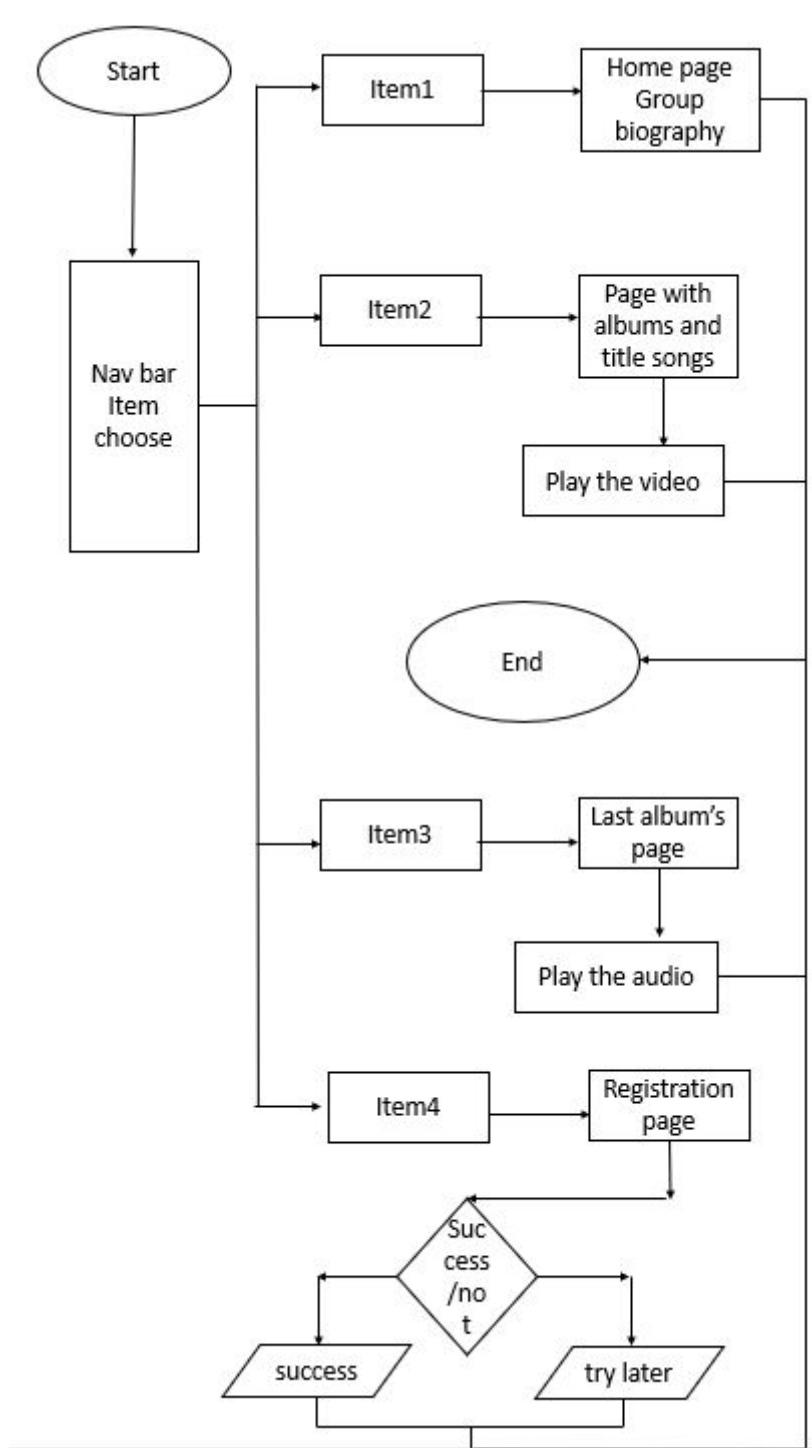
Start

Nav bar Item choose

Item1

Home page Group biography

Item2

Page with albums and title songs

Play the video

End

Item3

Last album's page

Play the audio

Item4

Registration page

Suc cess /no t

success

try later